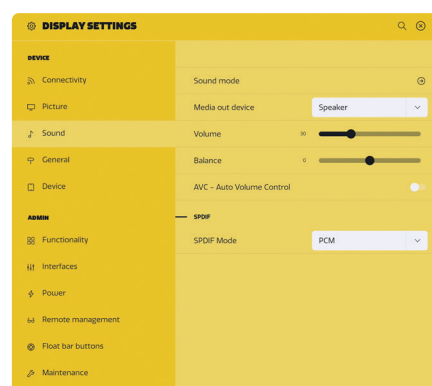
DISPLAY SETTINGS

DEVICE

Connectivity

Picture

Sound

General

Device

ADMIN

Functionality

Interfaces

Power

Remote management

Float bar buttons

Maintenance

Sound mode

Media out device

Speaker

Volume

30

Balance

6

AVC – Auto Volume Control

SPDIF

SPDIF Mode

PCM